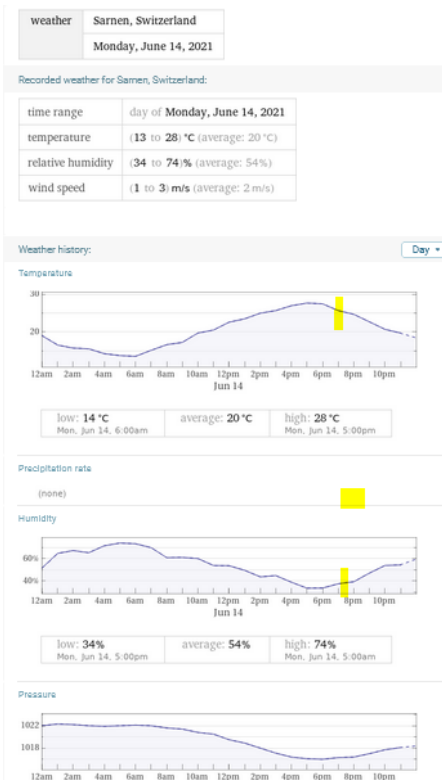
| weather | Sarnen, Switzerland |
|---|---|
| | Monday, June 14, 2021 |

Recorded weather for Sarnen, Switzerland:

| time range | day of Monday, June 14, 2021 |
|---|---|
| temperature | (13 to 28) °C (average: 20 °C) |
| relative humidity | (34 to 74)% (average: 54%) |
| wind speed | (1 to 3) m/s (average: 2 m/s) |

Weather history:

Day

Temperature

30

20

12am 2am 4am 6am 8am 10am 12pm 2pm 4pm 6pm 8pm 10pm

Jun 14

| low: 14 °C Mon, Jun 14, 6:00am | average: 20 °C | high: 28 °C Mon, Jun 14, 5:00pm |
|---|---|---|

Precipitation rate

(none)

Humidity

60%

40%

12am 2am 4am 6am 8am 10am 12pm 2pm 4pm 6pm 8pm 10pm

Jun 14

| low: 34% Mon, Jun 14, 5:00pm | average: 54% | high: 74% Mon, Jun 14, 5:00am |
|---|---|---|

Pressure

1022

1018

12am 2am 4am 6am 8am 10am 12pm 2pm 4pm 6pm 8pm 10pm